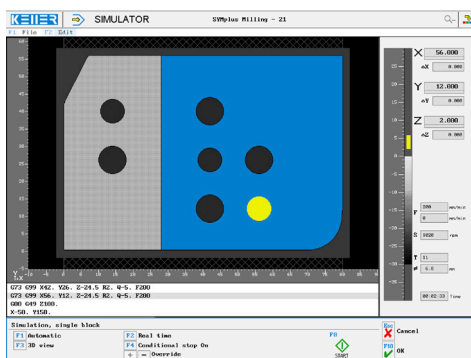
KELLER SIMULATOR SYMplus Milling - 21

F1 File F2 Edit

X 56.000
aX 0.000
Y 12.000
aY 0.000
Z 2.000
aZ 0.000

F 200 mm/min
0 mm/min
S 3820 rpm
T 11
6.0 mm
00:02:23 Time

G73 G99 X42. Y26. Z-24.5 R2. Q-5. F200
G73 G99 X56. Y12. Z-24.5 R2. Q-5. F200
G80 G49 Z100.
X-50. Y150.

Simulation, single block
F1 Automatic
F3 3D view
F2 Real time
F4 Conditional stop On
+ − Override
F8 START
Esc Cancel
F10 OK